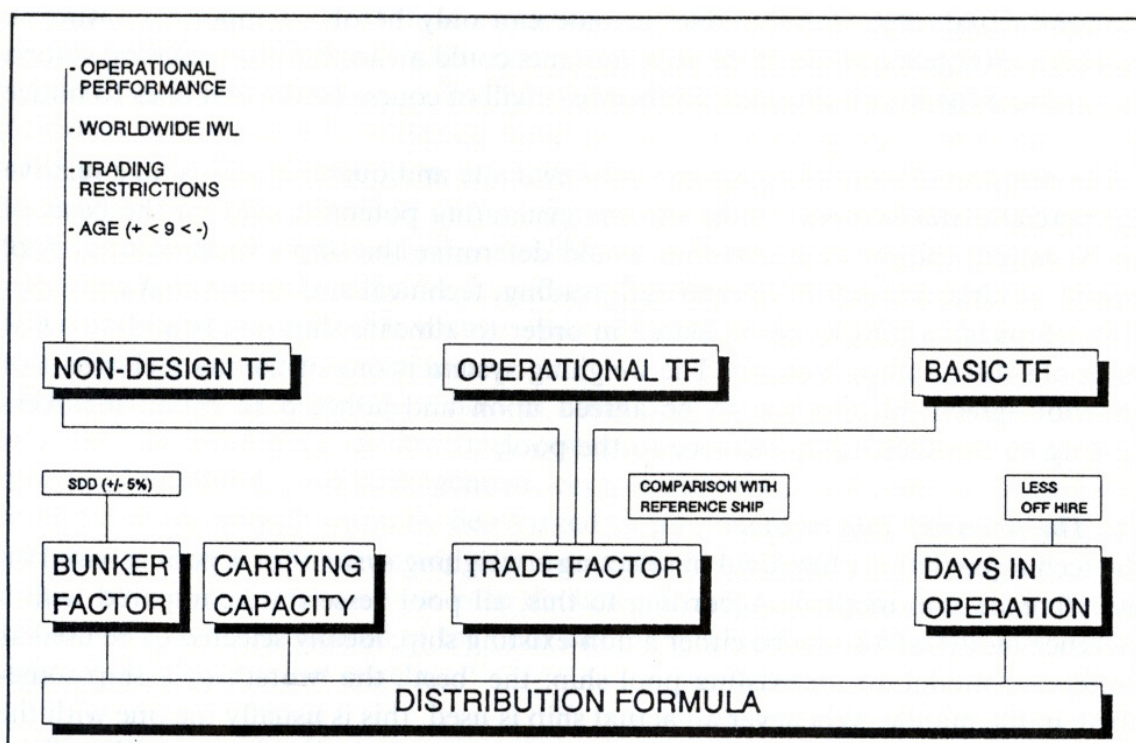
- OPERATIONAL PERFORMANCE
- WORLDWIDE IWL
- TRADING RESTRICTIONS
- AGE (+ < 9 < -)

NON-DESIGN TF

OPERATIONAL TF

BASIC TF

SDD (+/- 5%)

COMPARISON WITH REFERENCE SHIP

LESS OFF HIRE

BUNKER FACTOR

CARRYING CAPACITY

TRADE FACTOR

DAYS IN OPERATION

DISTRIBUTION FORMULA